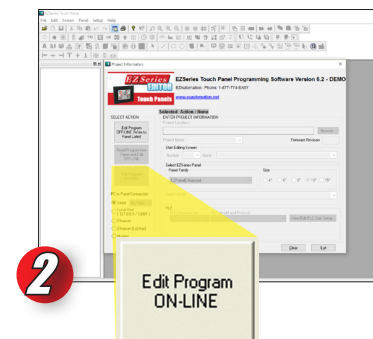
EZSeries Touch Panel

File Edit Screen Panel Setup Help

Project Information

EZSeries Touch Panels

EZSeries Touch Panel Programming Software Version 6.2 - DEMO

EZAutomation Phone: 1-877-774-EASY

www.ezautomation.net

Selected Action: None

SELECT ACTION

ENTER PROJECT INFORMATION

Edit Program OFFLINE Panels Panel Listed

Browse

Firmware Revision

User Editing Screen

Select EZSeries Panel

Panel Family

Size

Edit Program ON-LINE

Clear

Exit

2

Edit Program ON-LINE